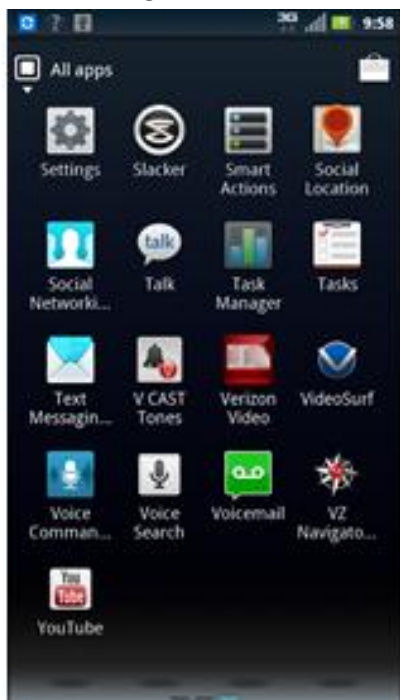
3G 9:58

All apps

Settings

Slacker

Smart Actions

Social Location

Social Networki...

talk

Talk

Task Manager

Tasks

Text Messagin...

V CAST Tones

Verizon Video

VideoSurf

Voice Comman...

Voice Search

Voicemail

VZ Navigato...

You Tube

YouTube